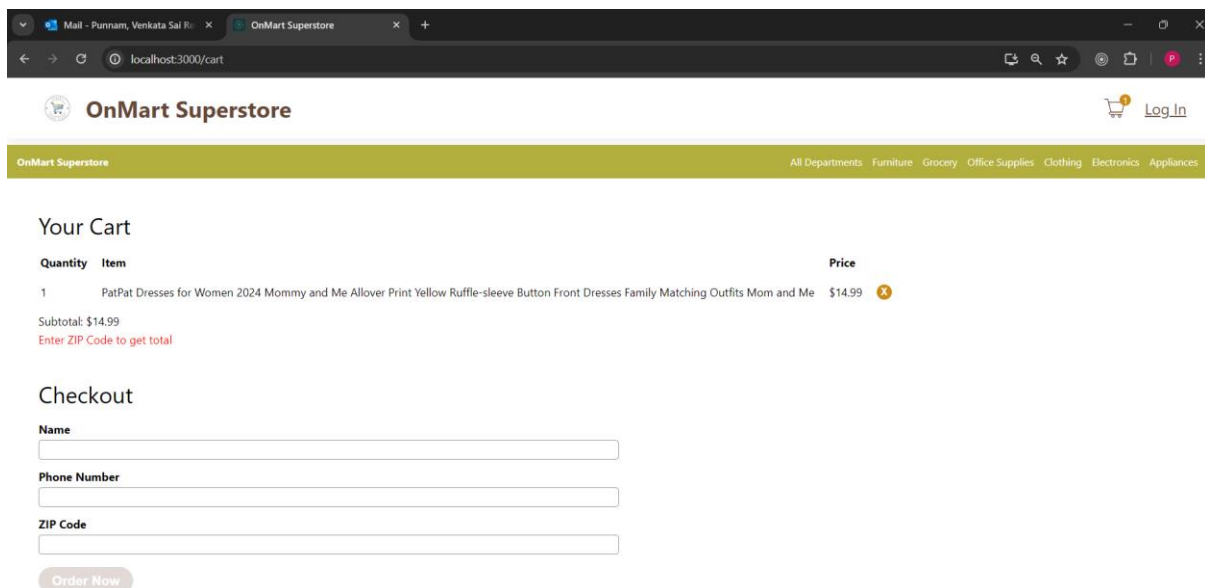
Mail - Punnam, Venkata Sai R
OnMart Superstore
localhost:3000/cart

OnMart Superstore

1

Log In

OnMart Superstore

All Departments Furniture Grocery Office Supplies Clothing Electronics Appliances

Your Cart

| Quantity | Item | Price | |
|---|---|---|---|
| 1 | PatPat Dresses for Women 2024 Mommy and Me Allover Print Yellow Ruffle-sleeve Button Front Dresses Family Matching Outfits Mom and Me | $14.99 | X |

Subtotal: $14.99
Enter ZIP Code to get total

Checkout

Name

Phone Number

ZIP Code

Order Now